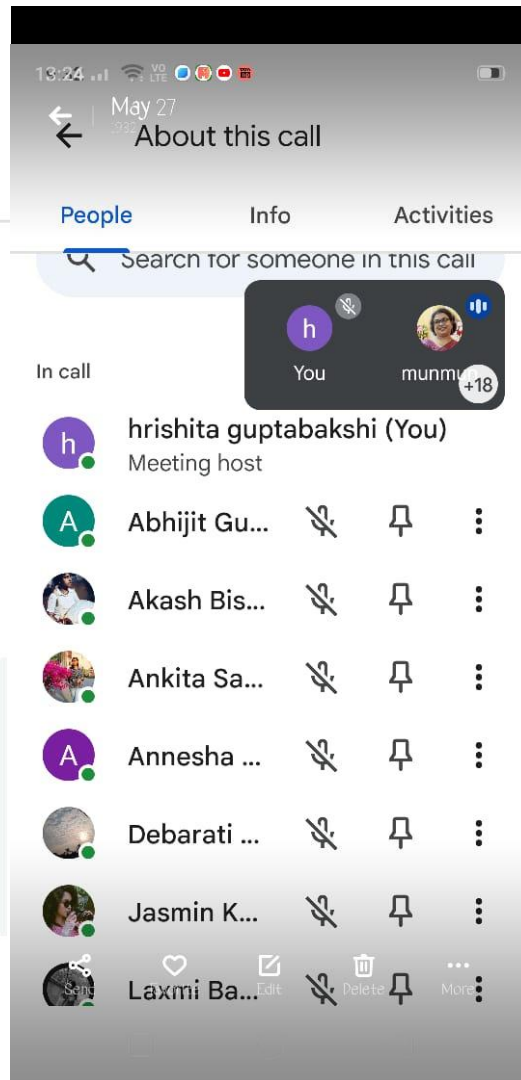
13:24
May 27
About this call

People
Info
Activities

Search for someone in this call

h
You
munmun
+18

In call

h
hrishita guptabakshi (You)
Meeting host

A
Abhijit Gu...

Akash Bis...

Ankita Sa...

A
Annesha ...

Debarati ...

Jasmin K...

Laxmi Ba...

Send
Edit
Delete
More